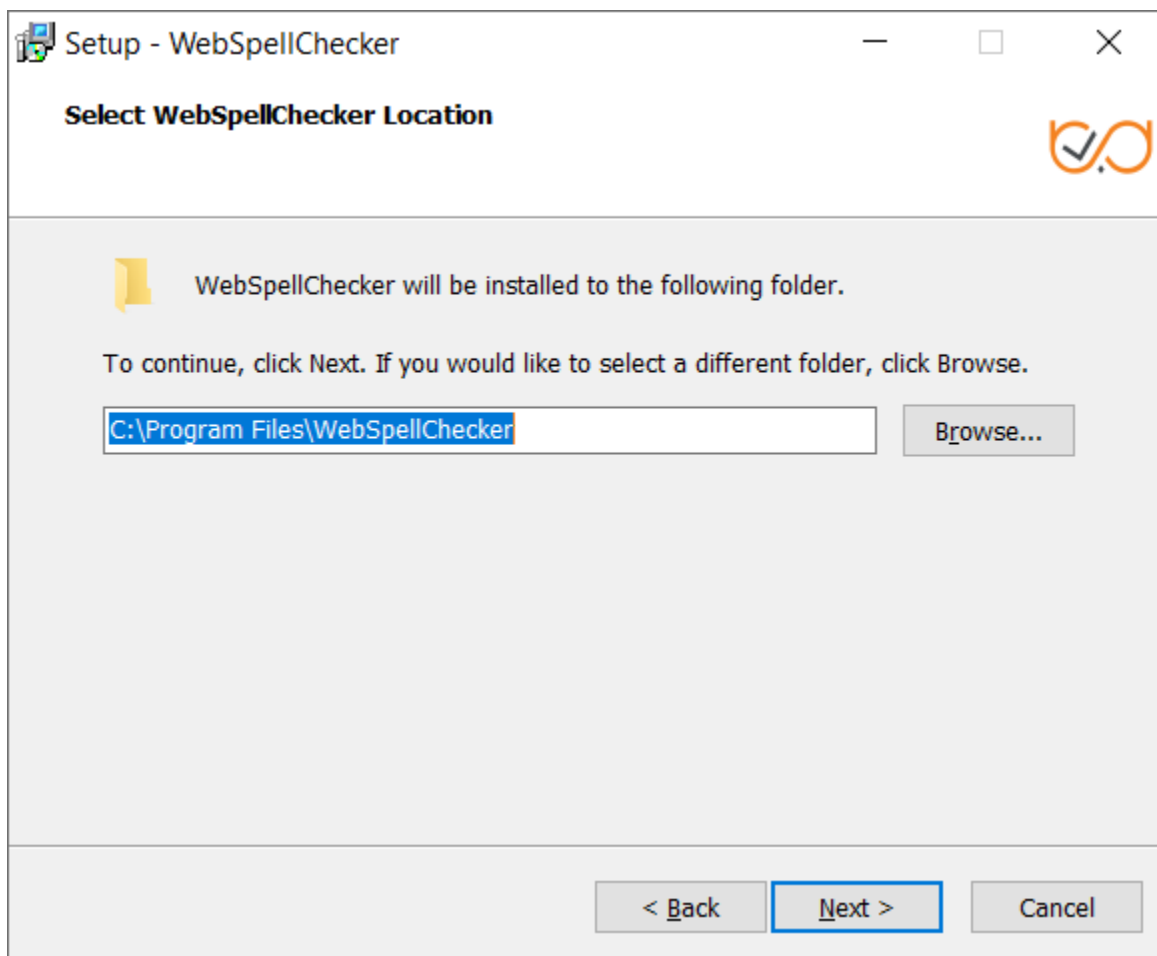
Setup - WebSpellChecker

Select WebSpellChecker Location

WebSpellChecker will be installed to the following folder.

To continue, click Next. If you would like to select a different folder, click Browse.

C:\Program Files\WebSpellChecker

Browse...

< Back

Next >

Cancel